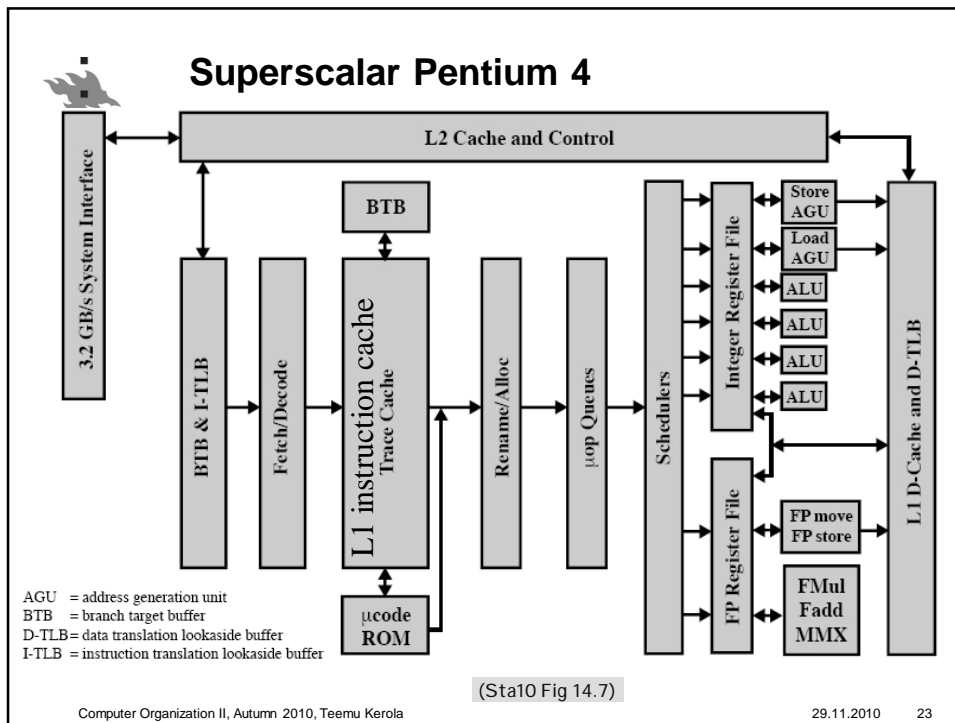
Superscalar Pentium 4

L2 Cache and Control

3.2 GB/s System Interface

BTB & I-TLB

Fetch/Decode

BTB

L1 instruction cache
Trace Cache

µcode ROM

Rename/Alloc

µop Queues

Schedulers

Integer Register File

Store AGU

Load AGU

ALU

ALU

ALU

ALU

FP Register File

FP move
FP store

FMul
Fadd
MMX

L1 D-Cache and D-TLB

AGU = address generation unit
BTB = branch target buffer
D-TLB = data translation lookaside buffer
I-TLB = instruction translation lookaside buffer

(Sta10 Fig 14.7)

Computer Organization II, Autumn 2010, Teemu Kerola

29.11.2010

23